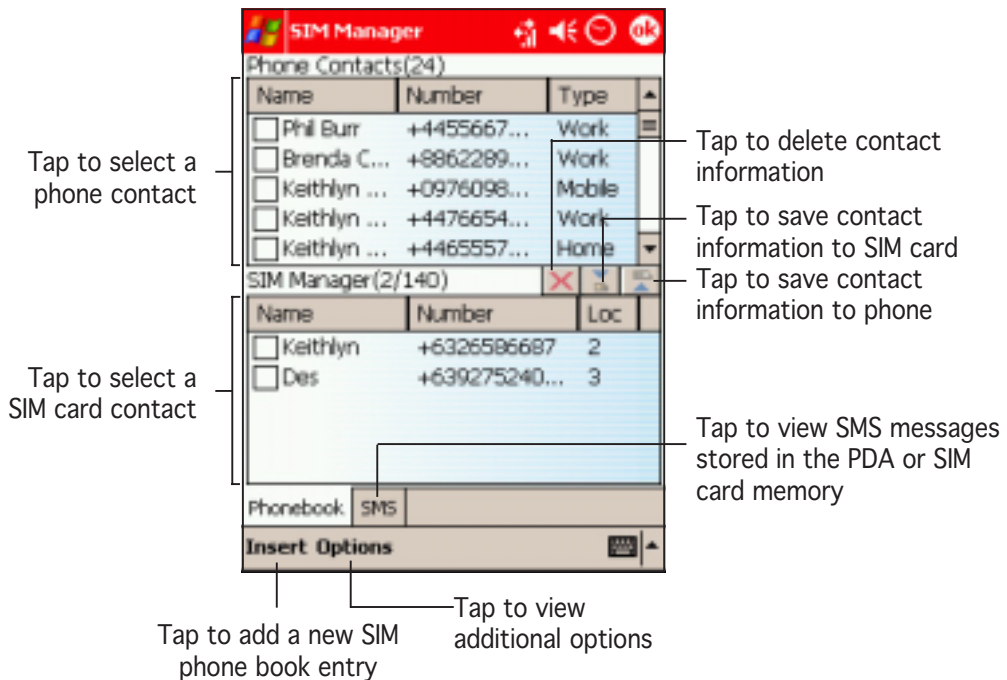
SIM Manager

ok

Phone Contacts(24)

| Name | Number | Type |
|---|---|---|
| Phil Burr | +4455667... | Work |
| Brenda C... | +8862289... | Work |
| Keithlyn ... | +0976098... | Mobile |
| Keithlyn ... | +4476654... | Work |
| Keithlyn ... | +4465557... | Home |

SIM Manager(2/140)

| Name | Number | Loc |
|---|---|---|
| Keithlyn | +6326586687 | 2 |
| Des | +639275240... | 3 |

Phonebook SMS

Insert Options

Tap to select a phone contact

Tap to select a SIM card contact

Tap to delete contact information

Tap to save contact information to SIM card

Tap to save contact information to phone

Tap to view SMS messages stored in the PDA or SIM card memory

Tap to add a new SIM phone book entry

Tap to view additional options